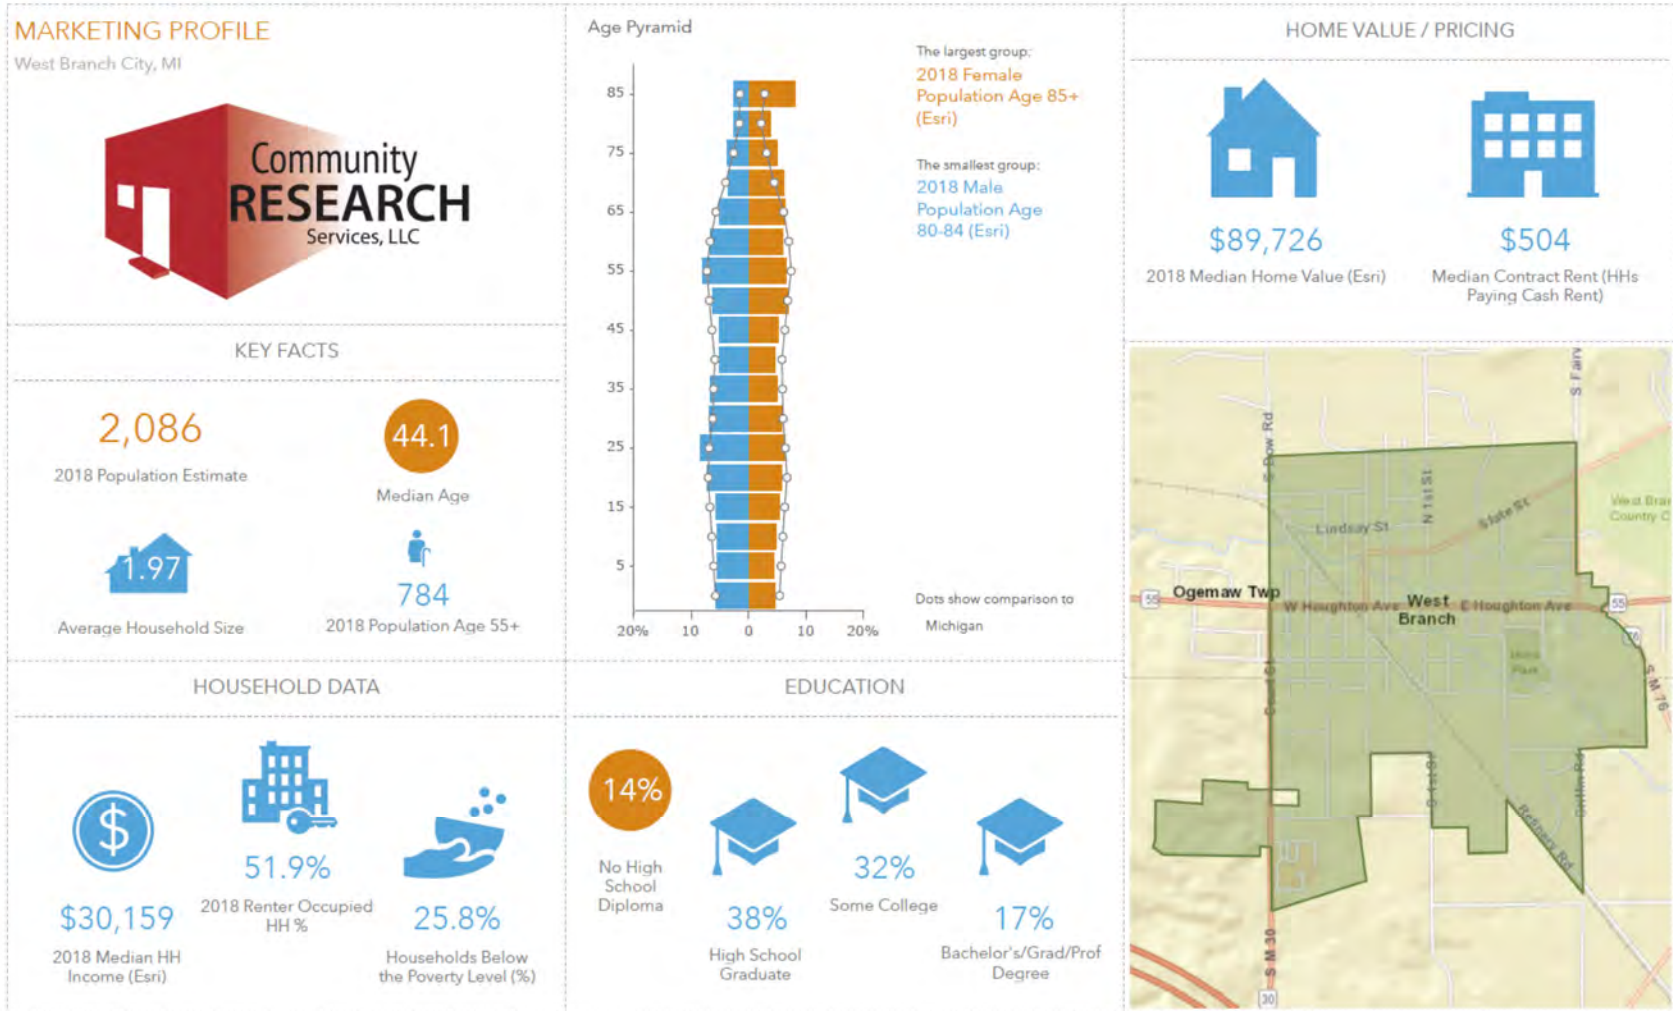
MARKETING PROFILE
West Branch City, MI

Community RESEARCH Services, LLC

KEY FACTS

2,086
2018 Population Estimate

44.1
Median Age

1.97
Average Household Size

784
2018 Population Age 55+

Age Pyramid

85
75
65
55
45
35
25
15
5

20% 10 0 10 20%

The largest group:
2018 Female Population Age 85+ (Esri)

The smallest group:
2018 Male Population Age 80-84 (Esri)

Dots show comparison to Michigan

HOME VALUE / PRICING

$89,726
2018 Median Home Value (Esri)

$504
Median Contract Rent (HHs Paying Cash Rent)

HOUSEHOLD DATA

$30,159
2018 Median HH Income (Esri)

51.9%
2018 Renter Occupied HH %

25.8%
Households Below the Poverty Level (%)

EDUCATION

14%
No High School Diploma

38%
High School Graduate

32%
Some College

17%
Bachelor's/Grad/Prof Degree

S Fairv
Row Rd
N 1st St
Lindsay St
State St
West Bra Country C
55
Ogemaw Twp
W Houghton Ave
West Branch
E Houghton Ave
55
S M 76
Griffin Rd
Refinery Rd
S M 30
30